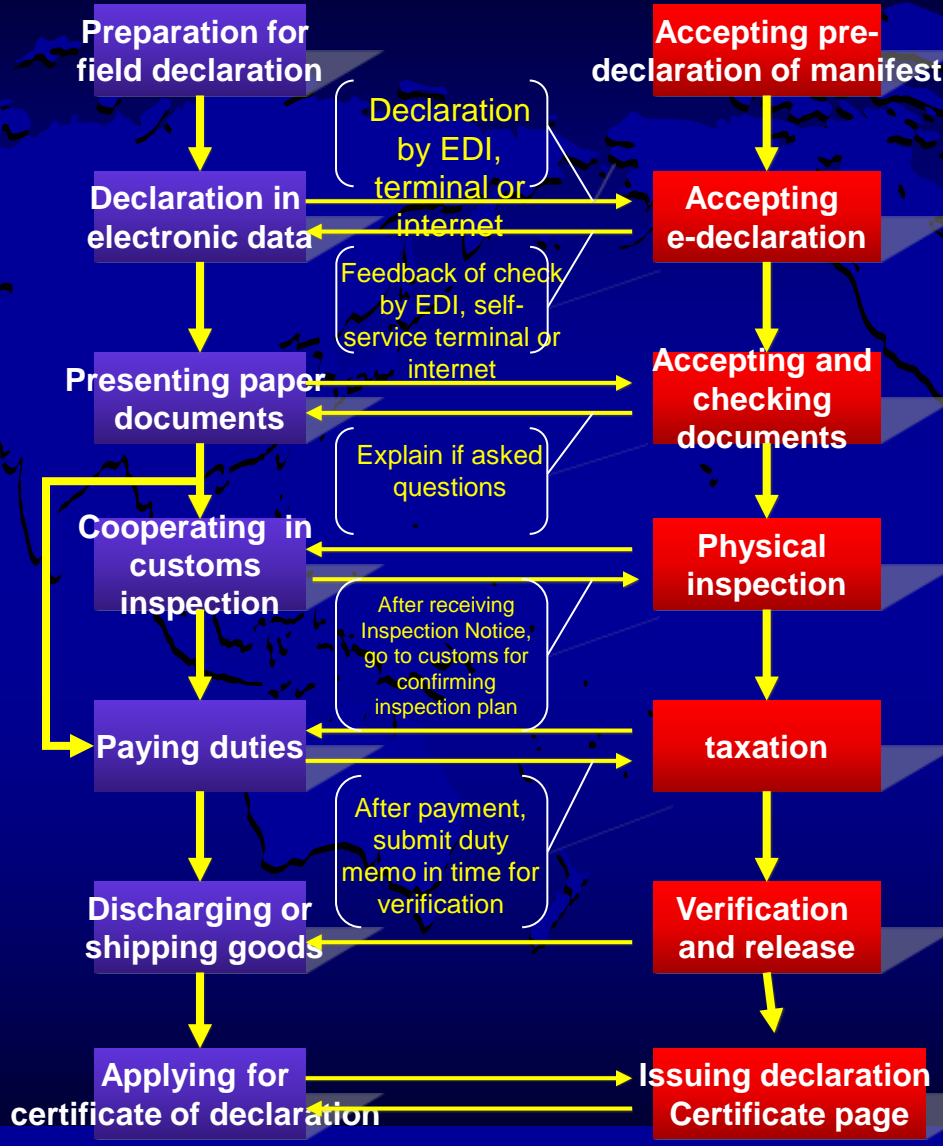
Preparation for field declaration

Accepting pre-declaration of manifest

Declaration by EDI, terminal or internet

Declaration in electronic data

Accepting e-declaration

Feedback of check by EDI, self-service terminal or internet

Presenting paper documents

Accepting and checking documents

Explain if asked questions

Cooperating in customs inspection

Physical inspection

After receiving Inspection Notice, go to customs for confirming inspection plan

Paying duties

taxation

After payment, submit duty memo in time for verification

Discharging or shipping goods

Verification and release

Applying for certificate of declaration

Issuing declaration Certificate page